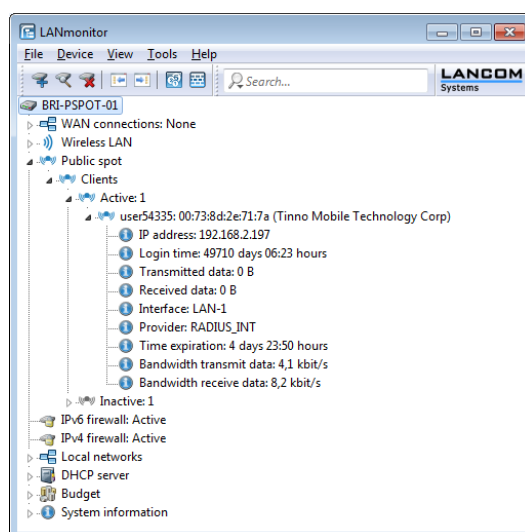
LANmonitor

File Device View Tools Help

Search...

LANCOM Systems

BRI-PSPOT-01

WAN connections: None

Wireless LAN

Public spot

Clients

Active: 1

user54335: 00:73:8d:2e:71:7a (Tinno Mobile Technology Corp)

IP address: 192.168.2.197

Login time: 49710 days 06:23 hours

Transmitted data: 0 B

Received data: 0 B

Interface: LAN-1

Provider: RADIUS_INT

Time expiration: 4 days 23:50 hours

Bandwidth transmit data: 4,1 kbit/s

Bandwidth receive data: 8,2 kbit/s

Inactive: 1

IPv6 firewall: Active

IPv4 firewall: Active

Local networks

DHCP server

Budget

System information